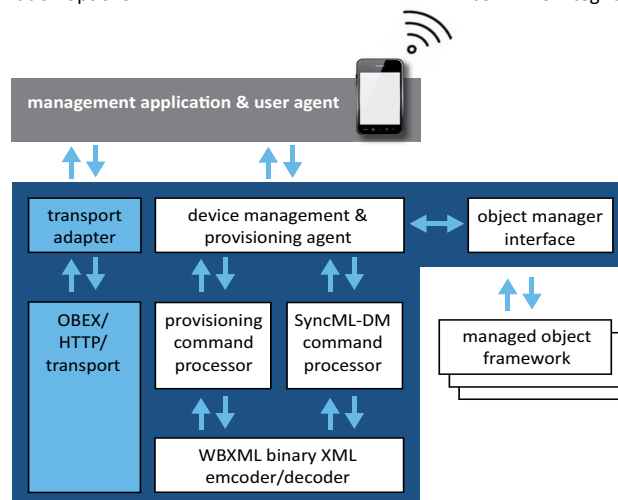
management application & user agent

transport adapter

device management & provisioning agent

object manager interface

OBEX/ HTTP/ transport

provisioning command processor

SyncML-DM command processor

managed object framework

WBXML binary XML emcoder/decoder